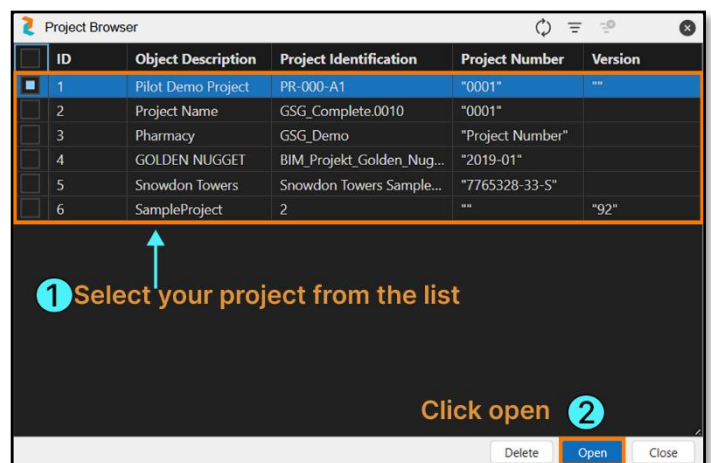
Project Browser

| | ID | Object Description | Project Identification | Project Number | Version |
|---|---|---|---|---|---|
| | 1 | Pilot Demo Project | PR-000-A1 | "0001" | "" |
| | 2 | Project Name | GSG_Complete.0010 | "0001" | |
| | 3 | Pharmacy | GSG_Demo | "Project Number" | |
| | 4 | GOLDEN NUGGET | BIM_Projekt_Golden_Nug... | "2019-01" | |
| | 5 | Snowdon Towers | Snowdon Towers Sample... | "7765328-33-S" | |
| | 6 | SampleProject | 2 | "" | "92" |

1 Select your project from the list

Click open 2

Delete Open Close